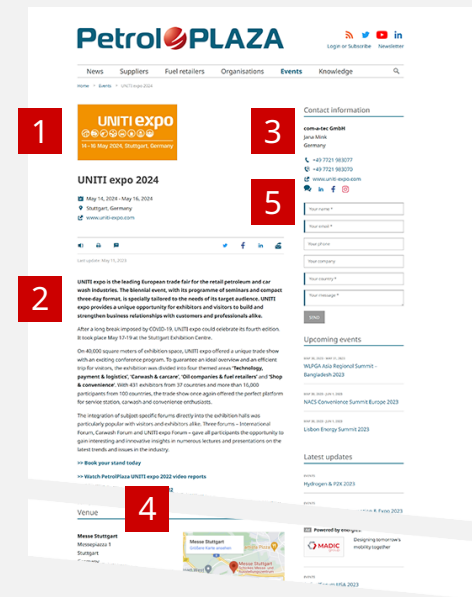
PetrolPLAZA

Login or Subscribe Newsletter

News Suppliers Fuel retailers Organisations Events Knowledge

Home > Events > UNITI expo 2024

1

UNITI expo
14 - 16 May 2024, Stuttgart, Germany

UNITI expo 2024

May 14, 2024 - May 16, 2024
Stuttgart, Germany
www.uniti-expo.com

Last update May 17, 2023

2

UNITI expo is the leading European trade fair for the retail petroleum and car wash industries. The biennial event, with its programme of seminars and compact three-day format, is specially tailored to the needs of its target audience. UNITI expo provides a unique opportunity for exhibitors and visitors to build and strengthen business relationships with customers and professionals alike.

After a long break imposed by COVID-19, UNITI expo could celebrate its fourth edition. It took place May 17-19 at the Stuttgart Exhibition Centre.

On 40,000 square meters of exhibition space, UNITI expo offered a unique trade show with an exciting conference program. To guarantee an ideal overview and an efficient trip for visitors, the exhibition was divided into four themed areas 'Technology, payment & logistics', 'Carwash & carcare', 'Oil companies & fuel retailers' and 'Shop & convenience'. With 431 exhibitors from 37 countries and more than 15,000 participants from 100 countries, the trade show once again offered the perfect platform for service station, carwash and convenience enthusiasts.

The integration of subject specific forums directly into the exhibition halls was particularly popular with visitors and exhibitors alike. Three forums – International Forum, Carwash Forum and UNITI expo Forum – gave all participants the opportunity to gain interesting and innovative insights in numerous lectures and presentations on the latest trends and issues in the industry.

>> Book your stand today

>> Watch PetrolPlaza UNITI expo 2022 video reports

4

Venue

Messe Stuttgart
Messepiazza 1
Stuttgart
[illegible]

Messe Stuttgart

3

Contact information

com-a-tec GmbH
Jana Mink
Germany

+49 7721 983077
+49 7721 983090
www.uniti-expo.com

5

Your name *
Your email *
Your phone
Your company
Your country *
Your message *

SEND

Upcoming events

WLPGA Asia Regional Summit - Bangladesh 2023

NACS Convenience Summit Europe 2023

Lisbon Energy Summit 2023

Latest updates

Hydrogen & P2X 2023

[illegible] Expo 2023

Powered by energy

MADIC
Designing tomorrow's mobility together

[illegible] 2023